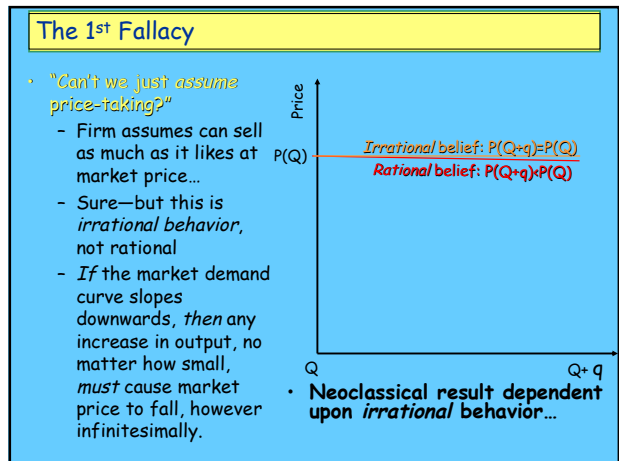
The 1st Fallacy

- "Can't we just *assume* price-taking?"
  - Firm assumes can sell as much as it likes at market price…
  - Sure—but this is *irrational behavior*, not rational
  - *If* the market demand curve slopes downwards, *then* any increase in output, no matter how small, *must* cause market price to fall, however infinitesimally.

Price

P(Q)

*Irrational* belief: P(Q+q)=P(Q)

*Rational* belief: P(Q+q)<P(Q)

Q

Q+ q

- **Neoclassical result dependent upon *irrational* behavior…**